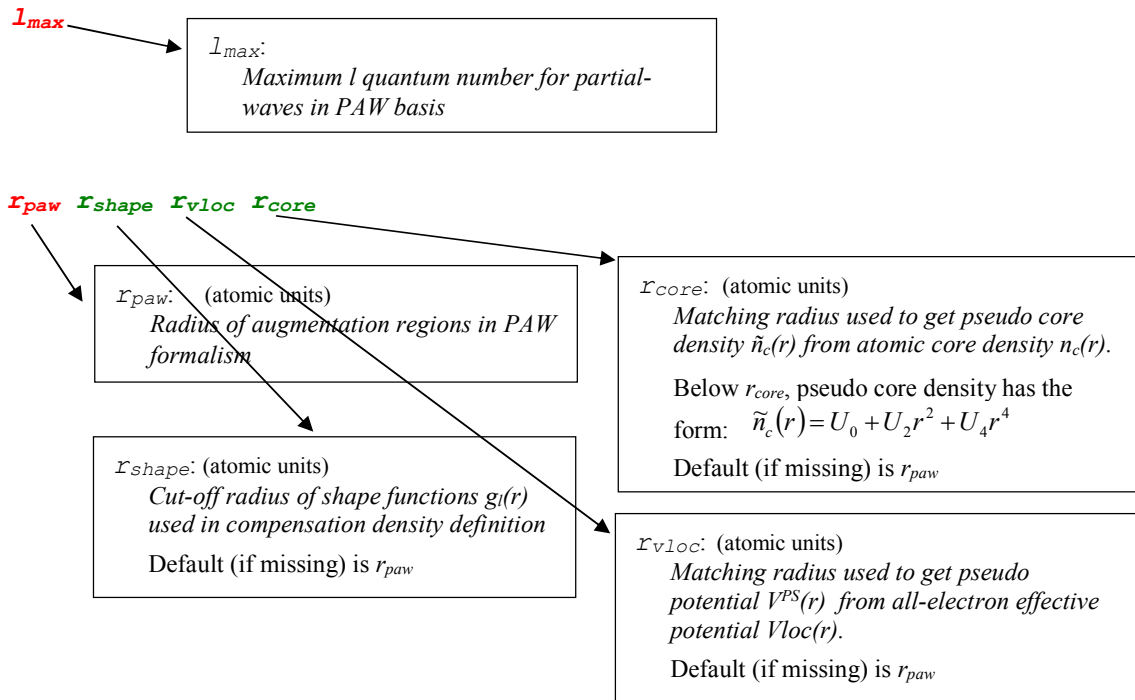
$l_{max}$

$l_{max}$:
*Maximum l quantum number for partial-waves in PAW basis*

$r_{paw}$ $r_{shape}$ $r_{vloc}$ $r_{core}$

$r_{paw}$: (atomic units)
*Radius of augmentation regions in PAW formalism*

$r_{core}$: (atomic units)
*Matching radius used to get pseudo core density ñ$_c$(r) from atomic core density n$_c$(r).*

Below $r_{core}$, pseudo core density has the form: $\tilde{n}_c(r) = U_0 + U_2 r^2 + U_4 r^4$

Default (if missing) is $r_{paw}$

$r_{shape}$: (atomic units)
*Cut-off radius of shape functions g$_l$(r) used in compensation density definition*

Default (if missing) is $r_{paw}$

$r_{vloc}$: (atomic units)
*Matching radius used to get pseudo potential $V^{PS}(r)$ from all-electron effective potential Vloc(r).*

Default (if missing) is $r_{paw}$